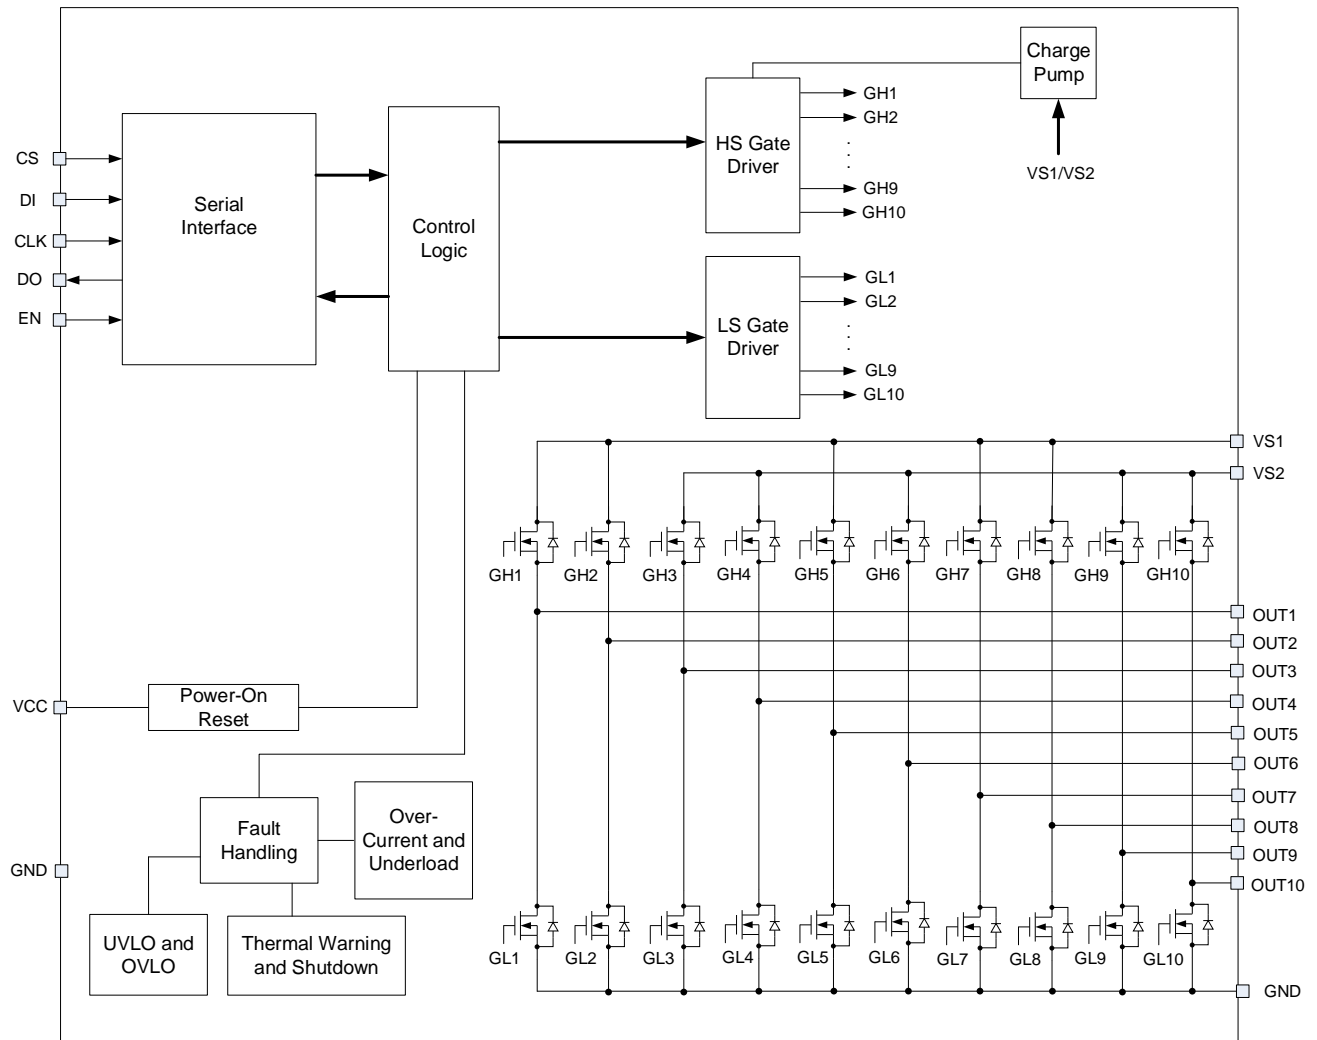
CS
DI
CLK
DO
EN
Serial Interface
Control Logic
HS Gate Driver
GH1
GH2
.
.
.
GH9
GH10
Charge Pump
VS1/VS2
LS Gate Driver
GL1
GL2
.
.
.
GL9
GL10
VS1
VS2
GH1 GH2 GH3 GH4 GH5 GH6 GH7 GH8 GH9 GH10
OUT1
OUT2
OUT3
OUT4
OUT5
OUT6
OUT7
OUT8
OUT9
OUT10
VCC
Power-On Reset
Fault Handling
Over-Current and Underload
GND
UVLO and OVLO
Thermal Warning and Shutdown
GL1 GL2 GL3 GL4 GL5 GL6 GL7 GL8 GL9 GL10
GND